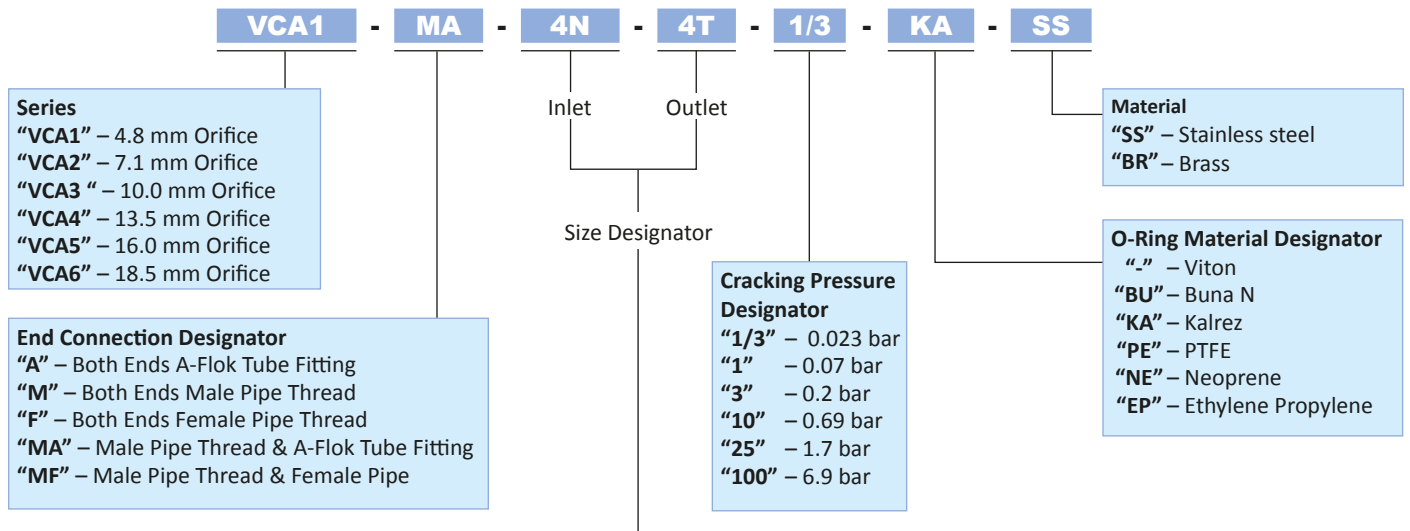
VCA1 - MA - 4N - 4T - 1/3 - KA - SS

Series
"VCA1" – 4.8 mm Orifice
"VCA2" – 7.1 mm Orifice
"VCA3 " – 10.0 mm Orifice
"VCA4" – 13.5 mm Orifice
"VCA5" – 16.0 mm Orifice
"VCA6" – 18.5 mm Orifice

End Connection Designator
"A" – Both Ends A-Flok Tube Fitting
"M" – Both Ends Male Pipe Thread
"F" – Both Ends Female Pipe Thread
"MA" – Male Pipe Thread & A-Flok Tube Fitting
"MF" – Male Pipe Thread & Female Pipe

Inlet
Outlet

Size Designator

Cracking Pressure Designator
"1/3" – 0.023 bar
"1" – 0.07 bar
"3" – 0.2 bar
"10" – 0.69 bar
"25" – 1.7 bar
"100" – 6.9 bar

Material
"SS" – Stainless steel
"BR" – Brass

O-Ring Material Designator
"-" – Viton
"BU" – Buna N
"KA" – Kalrez
"PE" – PTFE
"NE" – Neoprene
"EP" – Ethylene Propylene